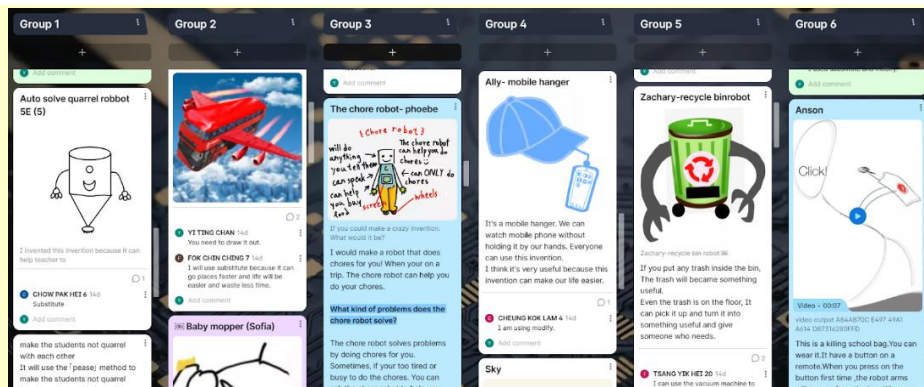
Group 1
+
Add comment
Auto solve quarrel robot 5E (5)
I invented this invention because it can help teacher to
1
C CHOW PAK HEI 6 14d
Substitute
Add comment
make the students not quarrel with each other
It will use the「pease」method to make the students not quarrel

Group 2
+
2
YI TING CHAN 14d
You need to draw it out.
FOK CHIN CHING 7 14d
I will use substitute because it can go places faster and life will be easier and waste less time.
Add comment
Baby mopper (Sofia)

Group 3
+
Add comment
The chore robot- phoebe
[chore robot]
will do anything you tell them
can help you do chores
can speak
can ONLY do chores
can help you buy food
screen
wheels
If you could make a crazy invention. What would it be?
I would make a robot that does chores for you! When your on a trip. The chore robot can help you do your chores.
What kind of problems does the chore robot solve?
The chore robot solves problems by doing chores for you. Sometimes, if your too tired or busy to do the chores. You can

Group 4
+
Ally- mobile hanger
It's a mobile hanger. We can watch mobile phone without holding it by our hands. Everyone can use this invention.
I think it's very useful because this invention can make our life easier.
1
C CHEUNG KOK LAM 4 14d
I am using modify.
Add comment
Sky

Group 5
+
Zachary-recycle binrobot
Zachary-recycle bin robot
If you put any trash inside the bin, The trash will became something useful.
Even the trash is on the floor, It can pick it up and turn it into something useful and give someone who needs.
2
T TSANG YIK HEI 20 14d
I can use the vacuum machine to

Group 6
+
Add comment
Anson
Click!
Video • 00:07
video output A944B70C E497 49A1 A614 D8731E280FFD
This is a killing school bag.You can wear it.It have a button on a remote.When you press on the button first time ,the robot arms